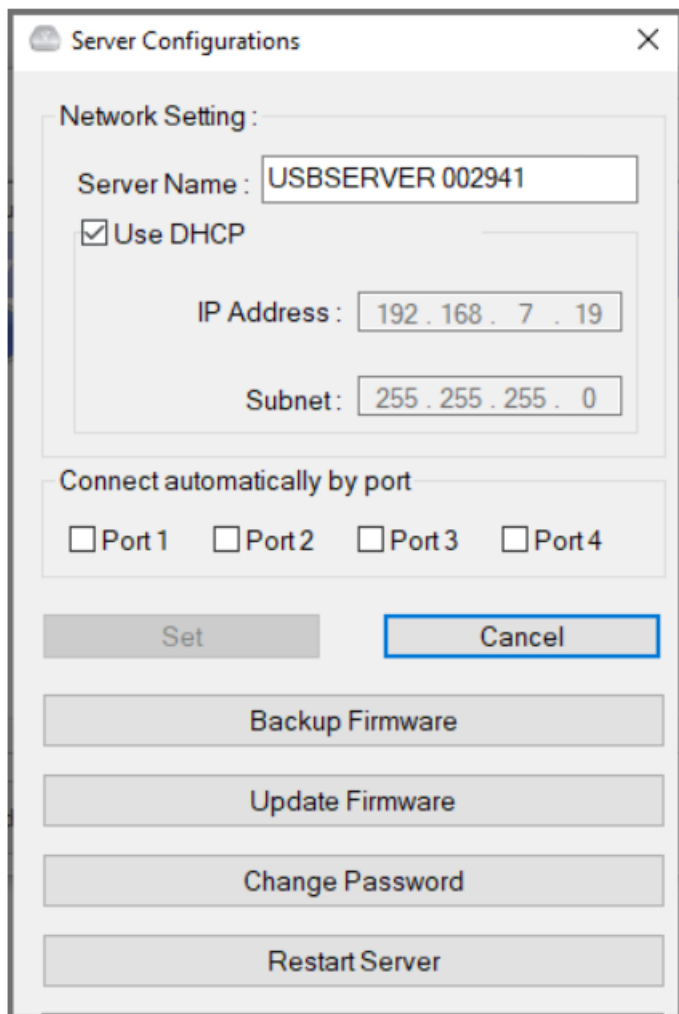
Server Configurations

×

Network Setting :

Server Name : USBSERVER 002941

☑ Use DHCP

IP Address : 192 . 168 . 7 . 19

Subnet : 255 . 255 . 255 . 0

Connect automatically by port

☐ Port 1 ☐ Port 2 ☐ Port 3 ☐ Port 4

Set

Cancel

Backup Firmware

Update Firmware

Change Password

Restart Server